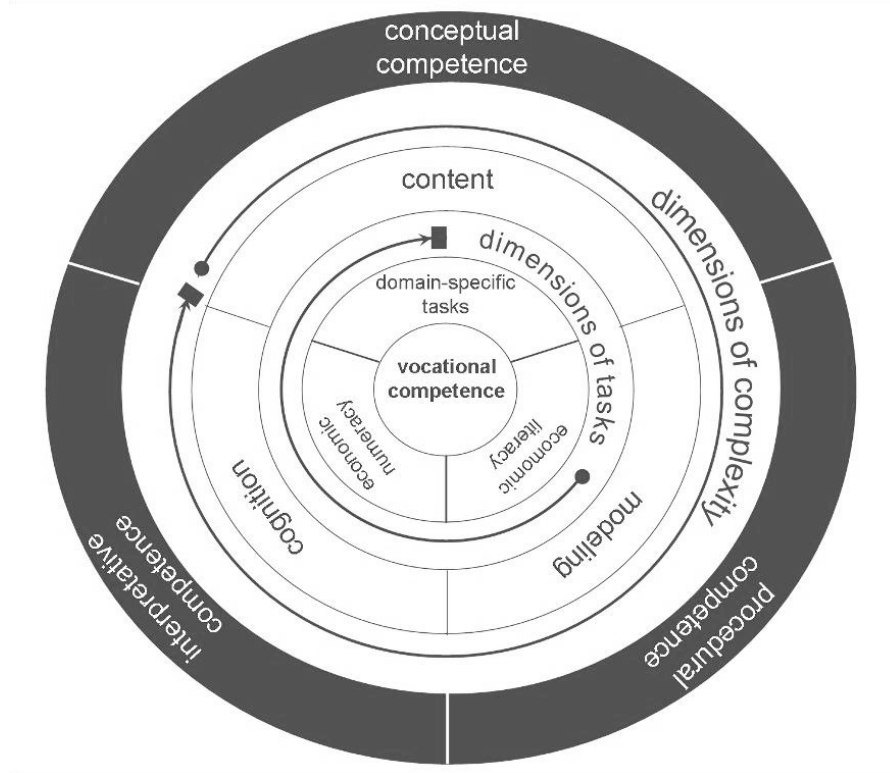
conceptual competence

dimensions of complexity

content

dimensions of tasks

domain-specific tasks

vocational competence

economic numeracy

economic literacy

cognition

modeling

interpretative competence

procedural competence